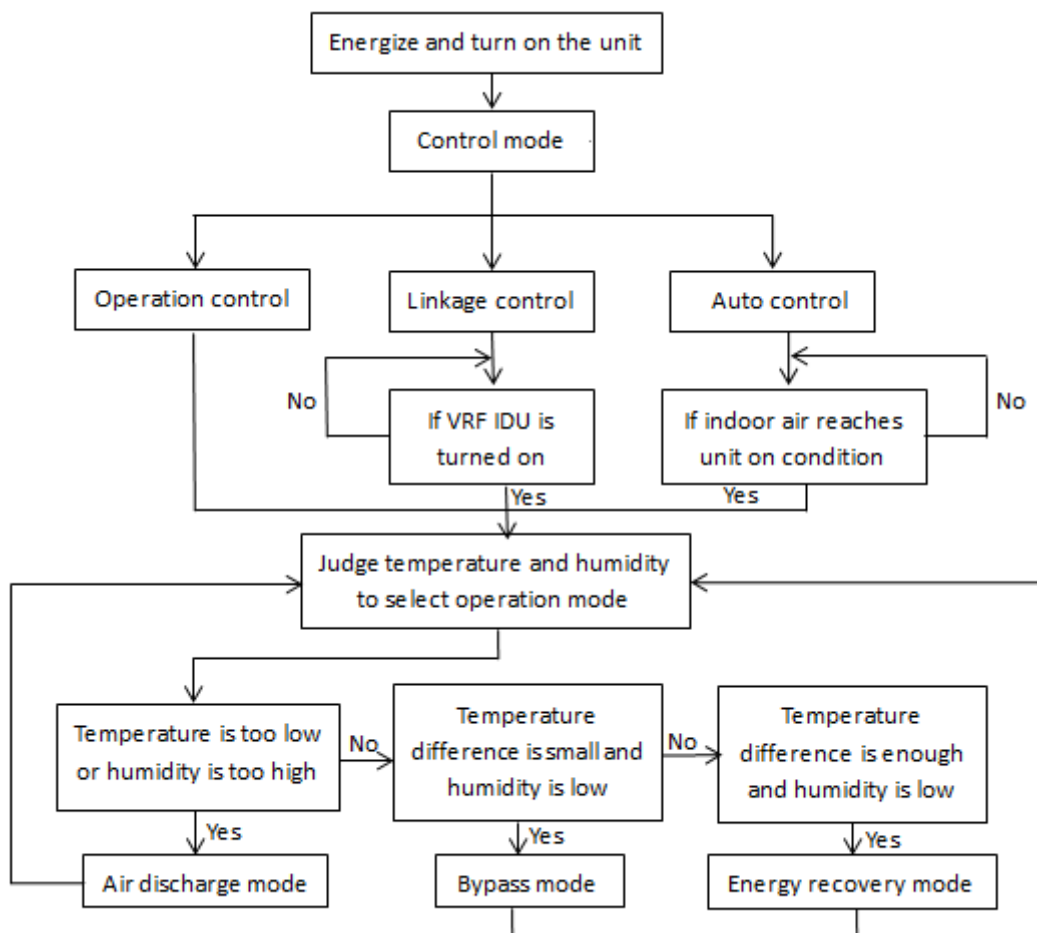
Energize and turn on the unit

Control mode

Operation control

Linkage control

Auto control

No

If VRF IDU is turned on

If indoor air reaches unit on condition

No

Yes

Yes

Judge temperature and humidity to select operation mode

Temperature is too low or humidity is too high

No

Temperature difference is small and humidity is low

No

Temperature difference is enough and humidity is low

Yes

Yes

Yes

Air discharge mode

Bypass mode

Energy recovery mode